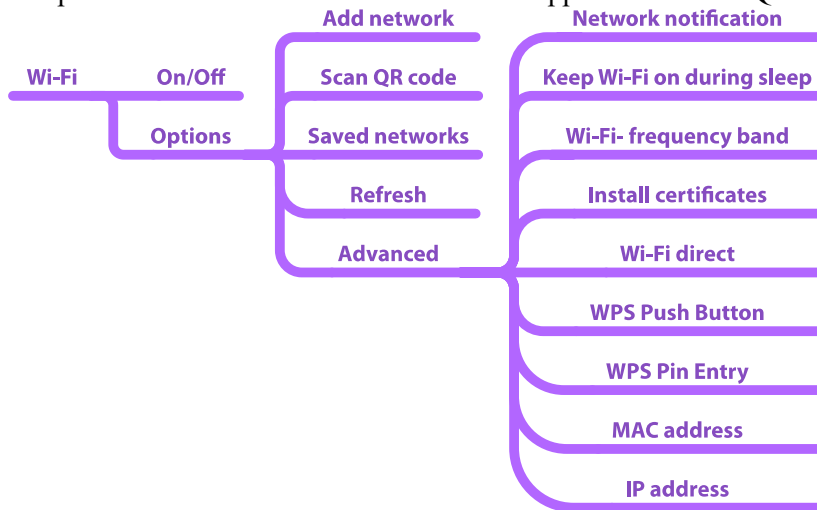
Wi-Fi
On/Off
Options
Add network
Scan QR code
Saved networks
Refresh
Advanced
Network notification
Keep Wi-Fi on during sleep
Wi-Fi- frequency band
Install certificates
Wi-Fi direct
WPS Push Button
WPS Pin Entry
MAC address
IP address